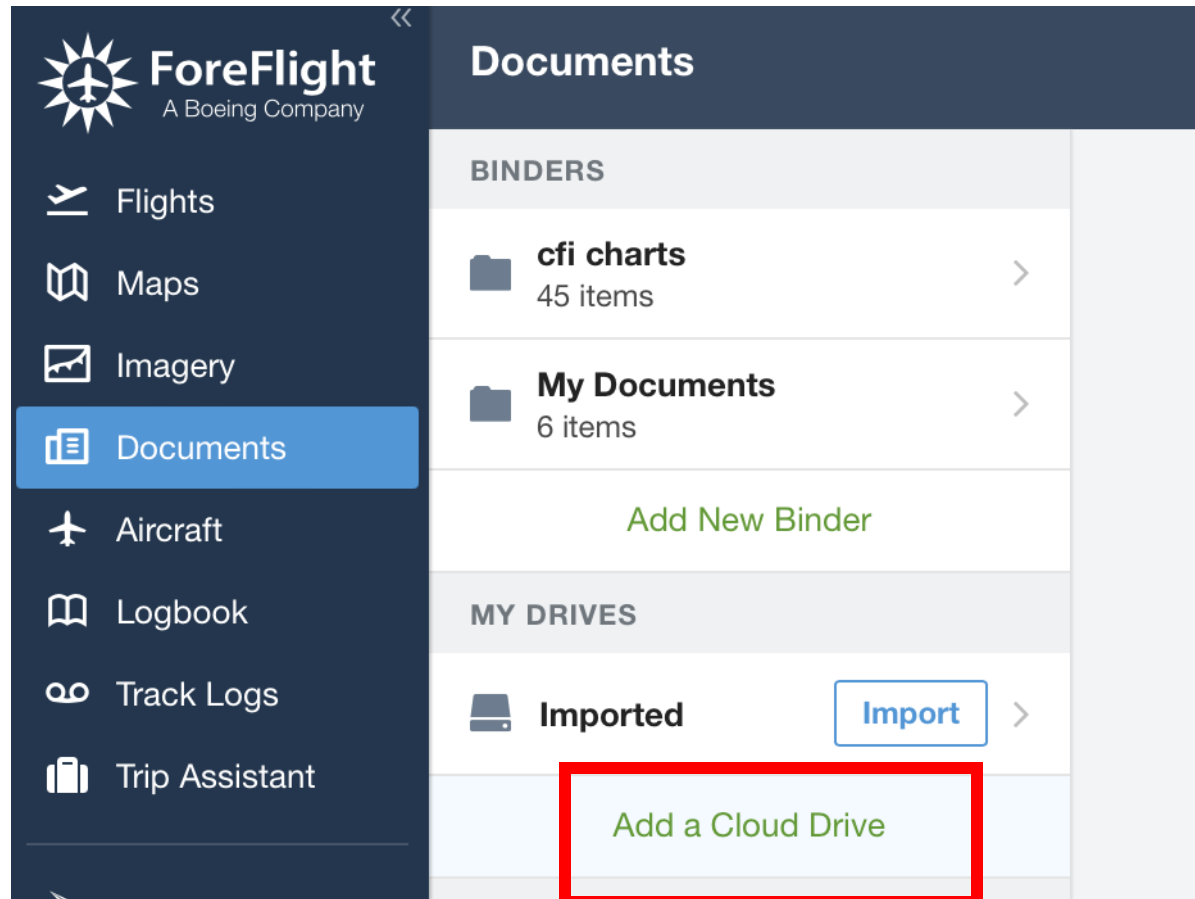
«

ForeFlight
A Boeing Company

Flights
Maps
Imagery
Documents
Aircraft
Logbook
Track Logs
Trip Assistant

Documents

BINDERS

cfi charts
45 items

My Documents
6 items

Add New Binder

MY DRIVES

Imported
Import

Add a Cloud Drive